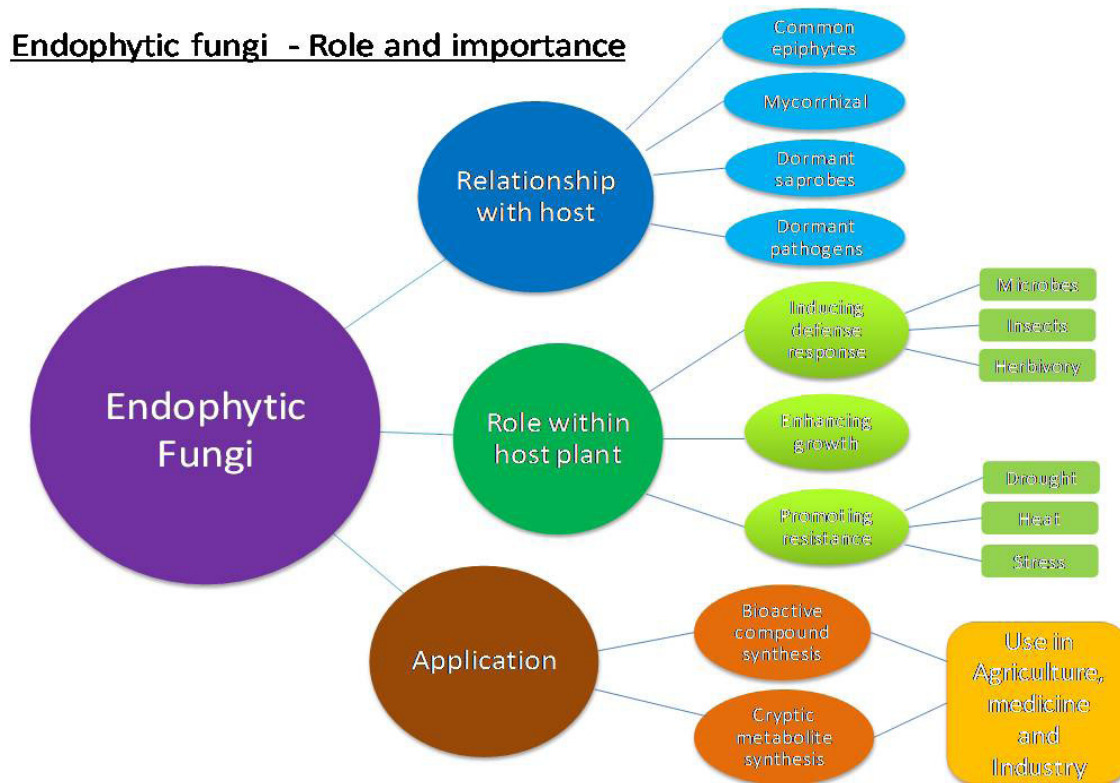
Endophytic fungi - Role and importance

Endophytic Fungi

Relationship with host

Common epiphytes

Mycorrhizal

Dormant saprobes

Dormant pathogens

Role within host plant

Inducing defense response

Microbes

Insects

Herbivory

Enhancing growth

Promoting resistance

Drought

Heat

Stress

Application

Bioactive compound synthesis

Cryptic metabolite synthesis

Use in Agriculture, mediicine and Industry